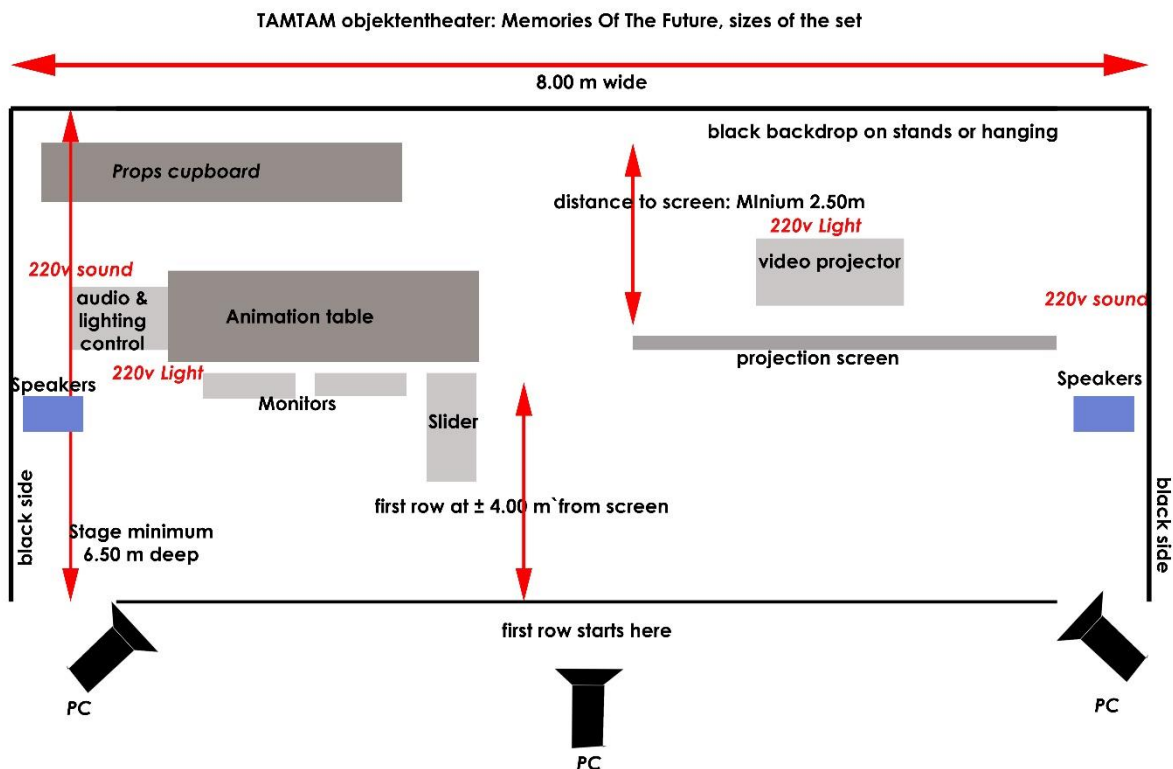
TAMTAM objektentheater: Memories Of The Future, sizes of the set

8.00 m wide

black backdrop on stands or hanging

Props cupboard

distance to screen: MInium 2.50m

220v Light

video projector

220v sound

220v sound

audio & lighting control

Animation table

projection screen

220v Light

Speakers

Monitors

Speakers

Slider

black side

first row at ± 4.00 m`from screen

black side

Stage minimum 6.50 m deep

first row starts here

PC

PC

PC